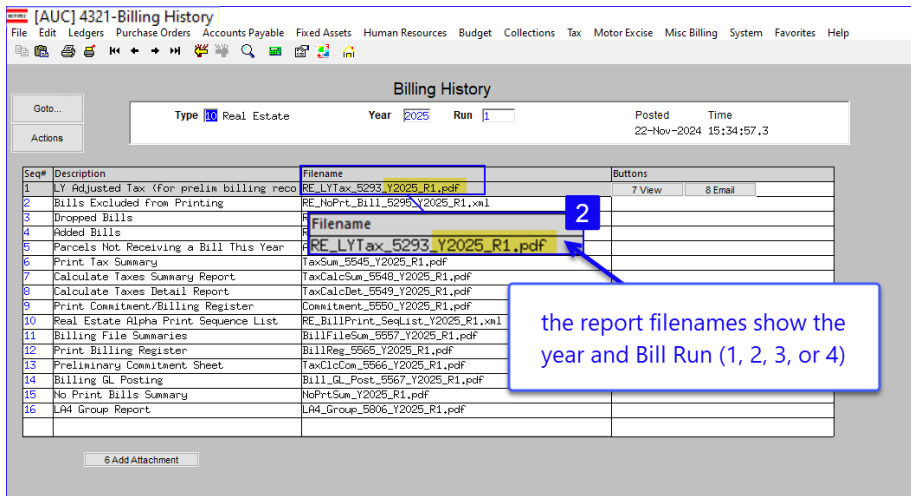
[AUC] 4321-Billing History
File Edit Ledgers Purchase Orders Accounts Payable Fixed Assets Human Resources Budget Collections Tax Motor Excise Misc Billing System Favorites Help

Billing History

Goto...
Actions

Type 10 Real Estate Year 2025 Run 1 Posted 22-Nov-2024 Time 15:34:57.3

| Seq# | Description | Filename | Buttons |
|---|---|---|---|
| 1 | LY Adjusted Tax (for prelim billing reco | RE_LYTax_5293_Y2025_R1.pdf | 7 View 8 Email |
| 2 | Bills Excluded from Printing | RE_NoPrt_Bill_5295_Y2025_R1.xml | |
| 3 | Dropped Bills | R | |
| 4 | Added Bills | R | |
| 5 | Parcels Not Receiving a Bill This Year | A | |
| 6 | Print Tax Summary | TaxSum_5545_Y2025_R1.pdf | |
| 7 | Calculate Taxes Summary Report | TaxCalcSum_5548_Y2025_R1.pdf | |
| 8 | Calculate Taxes Detail Report | TaxCalcDet_5549_Y2025_R1.pdf | |
| 9 | Print Commitment/Billing Register | Commitment_5550_Y2025_R1.pdf | |
| 10 | Real Estate Alpha Print Sequence List | RE_BillPrint_SeqList_Y2025_R1.xml | |
| 11 | Billing File Summaries | BillFileSum_5557_Y2025_R1.pdf | |
| 12 | Print Billing Register | BillReg_5565_Y2025_R1.pdf | |
| 13 | Preliminary Commitment Sheet | TaxClcCom_5566_Y2025_R1.pdf | |
| 14 | Billing GL Posting | Bill_GL_Post_5567_Y2025_R1.pdf | |
| 15 | No Print Bills Summary | NoPrtSum_Y2025_R1.pdf | |
| 16 | LA4 Group Report | LA4_Group_5806_Y2025_R1.pdf | |

Filename
RE_LYTax_5293_Y2025_R1.pdf

2

the report filenames show the year and Bill Run (1, 2, 3, or 4)

6 Add Attachment